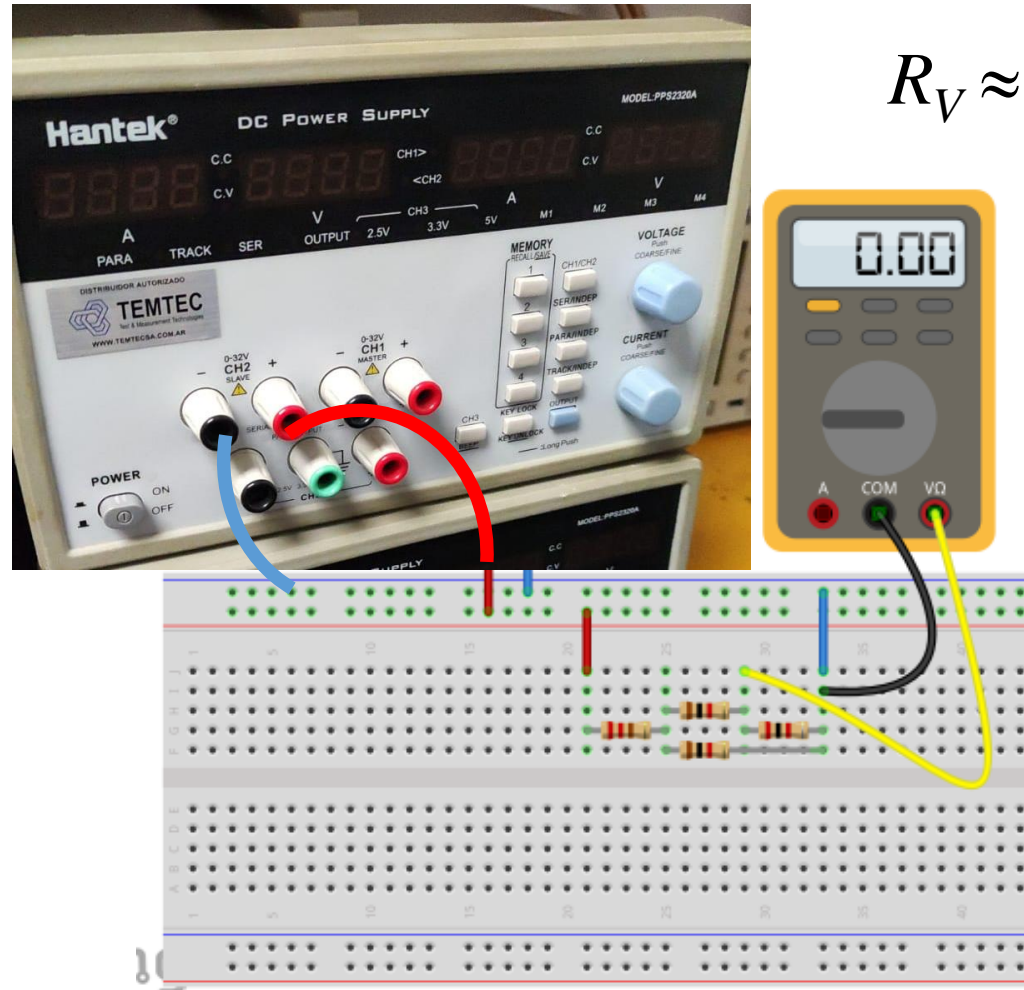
$R_V \approx$

Hantek®

DC POWER SUPPLY

MODEL:PPS2320A

C.C

C.V

CH1>

<CH2

C.C

C.V

A

V

A

V

PARA

TRACK

SER

OUTPUT

CH3

2.5V

3.3V

5V

M1

M2

M3

M4

MEMORY

RECALL/SAVE

VOLTAGE

Push

COARSE/FINE

CH1/CH2

1

SER/INDEP

2

PARA/INDEP

3

TRACK/INDEP

4

KEY LOCK

OUTPUT

CURRENT

Push

COARSE/FINE

DISTRIBUIDOR AUTORIZADO

TEMTEC

Test & Measurement Technologies

WWW.TEMTECSA.COM.AR

0-32V

CH2

SLAVE

0-32V

CH1

MASTER

CH3

KEY/UNLOCK

Long Push

POWER

ON

OFF

0.00

A

COM

VΩ

1

5

10

15

20

25

30

35

40

J

I

H

G

F

E

D

C

B

A